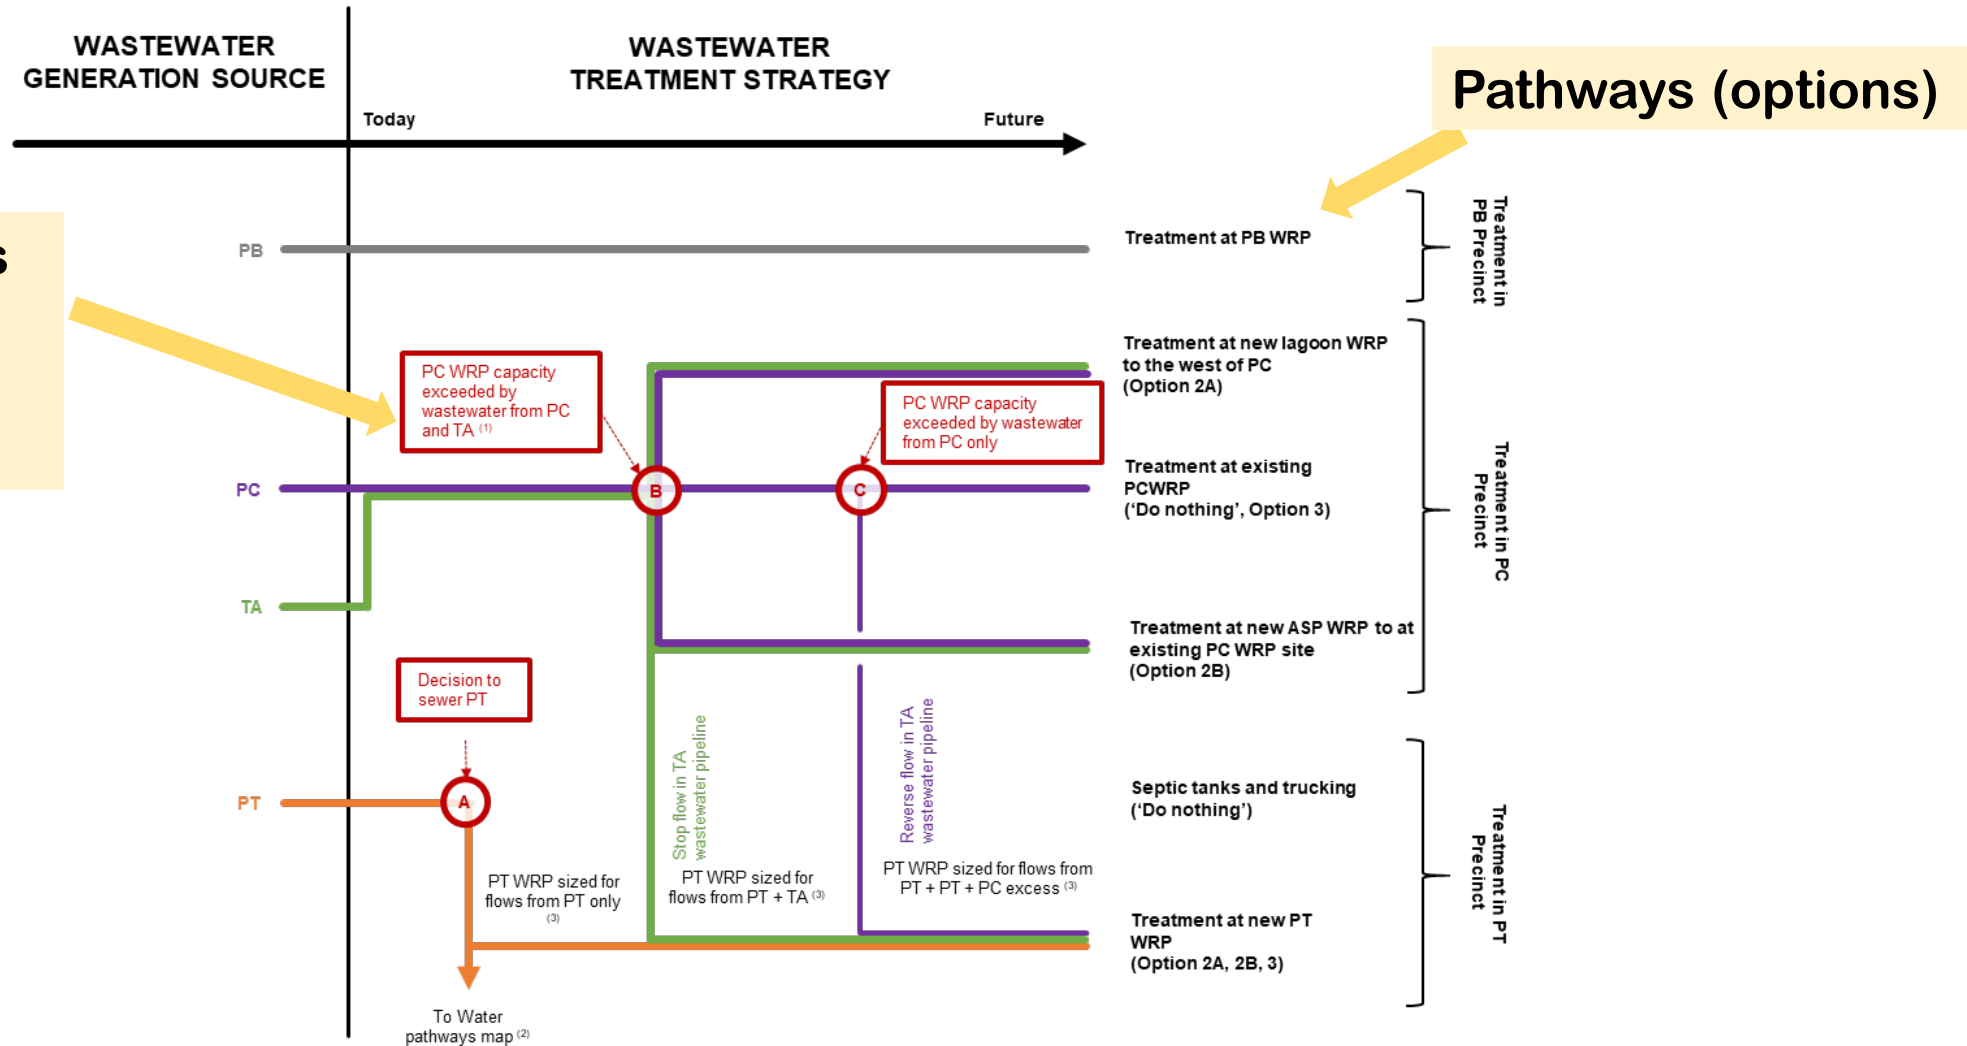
WASTEWATER GENERATION SOURCE

WASTEWATER TREATMENT STRATEGY

Today

Future

Pathways (options)

s

PB

Treatment at PB WRP

Treatment in PB Precinct

PC WRP capacity exceeded by wastewater from PC and TA $^{(1)}$

PC WRP capacity exceeded by wastewater from PC only

Treatment at new lagoon WRP to the west of PC (Option 2A)

PC

B

C

Treatment at existing PCWRP ('Do nothing', Option 3)

Treatment in PC Precinct

TA

Treatment at new ASP WRP to at existing PC WRP site (Option 2B)

Decision to sewer PT

Stop flow in TA wastewater pipeline

Reverse flow in TA wastewater pipeline

PT

A

Septic tanks and trucking ('Do nothing')

Treatment in PT Precinct

PT WRP sized for flows from PT only $^{(3)}$

PT WRP sized for flows from PT + TA $^{(3)}$

PT WRP sized for flows from PT + PT + PC excess $^{(3)}$

Treatment at new PT WRP (Option 2A, 2B, 3)

To Water pathways map $^{(2)}$